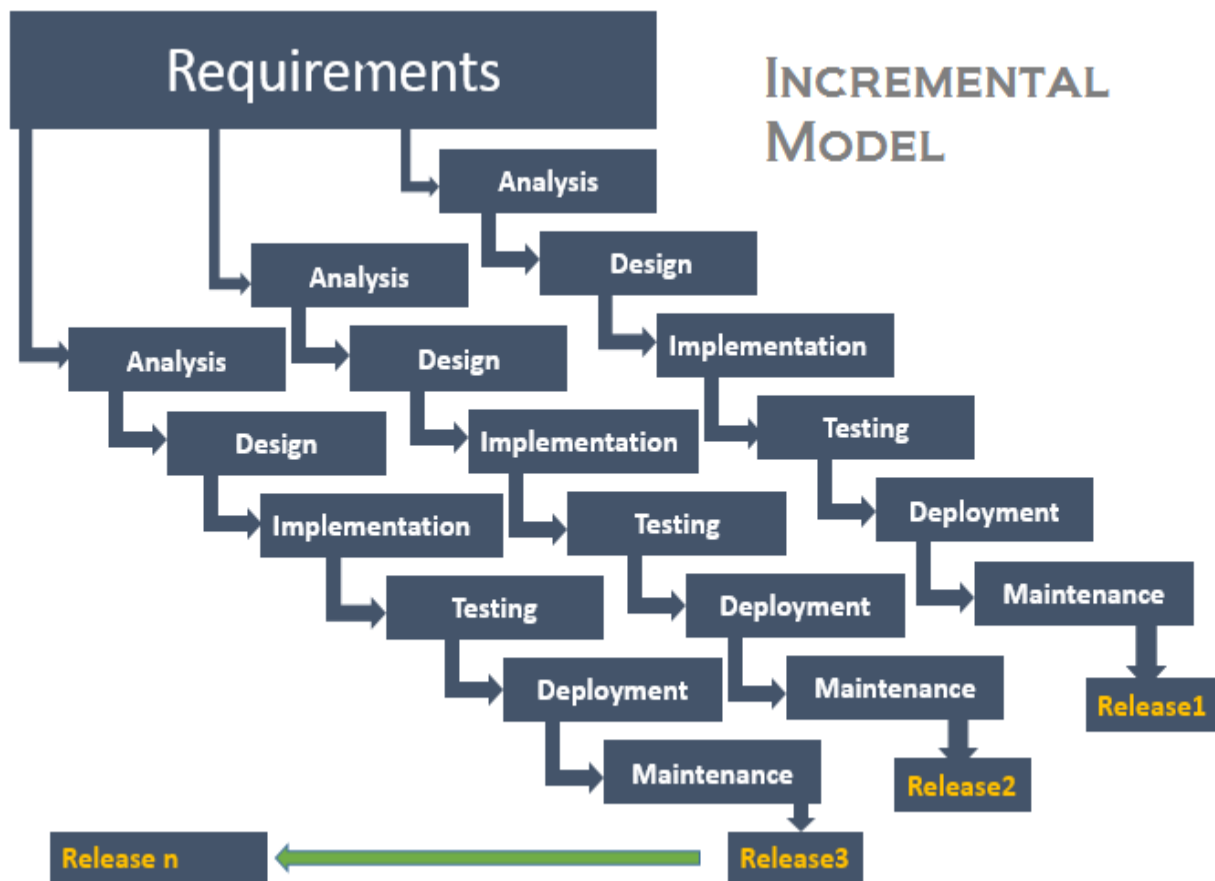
Requirements

Incremental Model

Analysis
Design
Implementation
Testing
Deployment
Maintenance
Release1

Analysis
Design
Implementation
Testing
Deployment
Maintenance
Release2

Analysis
Design
Implementation
Testing
Deployment
Maintenance
Release3

Release n